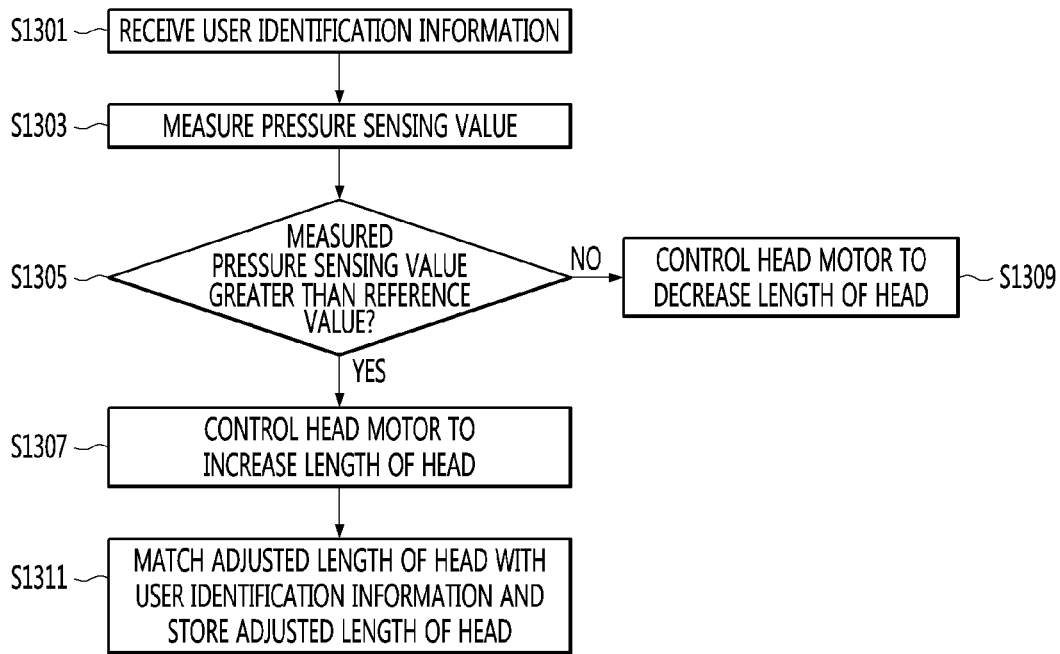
S1301 RECEIVE USER IDENTIFICATION INFORMATION

S1303 MEASURE PRESSURE SENSING VALUE

S1305 MEASURED PRESSURE SENSING VALUE GREATER THAN REFERENCE VALUE?

NO

CONTROL HEAD MOTOR TO DECREASE LENGTH OF HEAD S1309

YES

S1307 CONTROL HEAD MOTOR TO INCREASE LENGTH OF HEAD

S1311 MATCH ADJUSTED LENGTH OF HEAD WITH USER IDENTIFICATION INFORMATION AND STORE ADJUSTED LENGTH OF HEAD